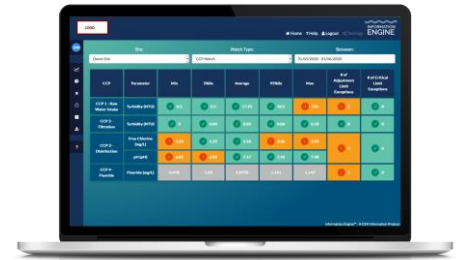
LOGO

INFORMATION ENGINE

Home Help Logout Settings

Site

Demo Site

Watch Type

CCP Watch

Between

01/01/2020 - 01/06/2020

| CCP | Parameter | Min | 5%ile | Average | 95%ile | Max | # of Adjustment Limit Exceptions | # of Critical Limit Exceptions |
|---|---|---|---|---|---|---|---|---|
| CCP 1 - Raw Water Intake | Turbidity (NTU) | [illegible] | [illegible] | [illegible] | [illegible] | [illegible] | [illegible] | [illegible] |
| CCP 2 - Filtration | Turbidity (NTU) | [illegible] | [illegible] | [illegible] | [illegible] | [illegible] | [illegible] | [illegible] |
| CCP 3 - Disinfection | Free Chlorine (mg/L) | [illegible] | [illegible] | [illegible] | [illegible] | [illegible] | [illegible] | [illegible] |
| | pH (pH) | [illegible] | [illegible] | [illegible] | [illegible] | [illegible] | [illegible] | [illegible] |
| CCP 4 - Fluoride | Fluoride (mg/L) | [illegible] | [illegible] | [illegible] | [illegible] | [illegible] | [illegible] | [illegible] |

Information Engine™ © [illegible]